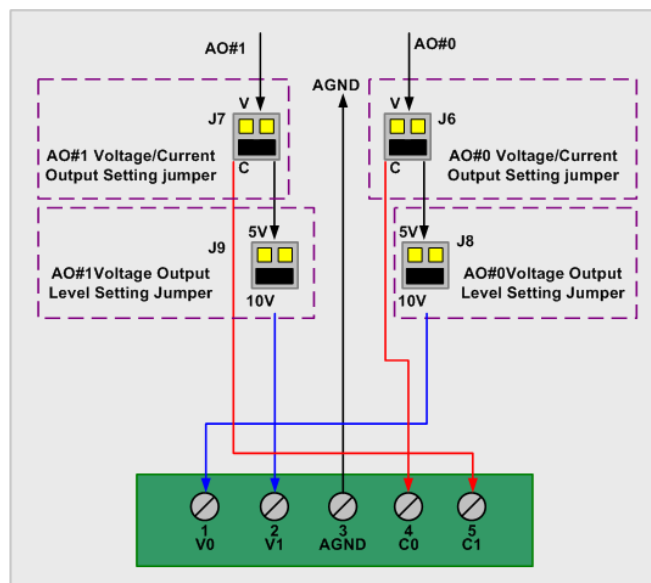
AO#1

AO#0

AGND

V
J7
C

AO#1 Voltage/Current Output Setting jumper

V
J6
C

AO#0 Voltage/Current Output Setting jumper

5V
J9
10V

AO#1Voltage Output Level Setting Jumper

5V
J8
10V

AO#0Voltage Output Level Setting Jumper

1
V0

2
V1

3
AGND

4
C0

5
C1